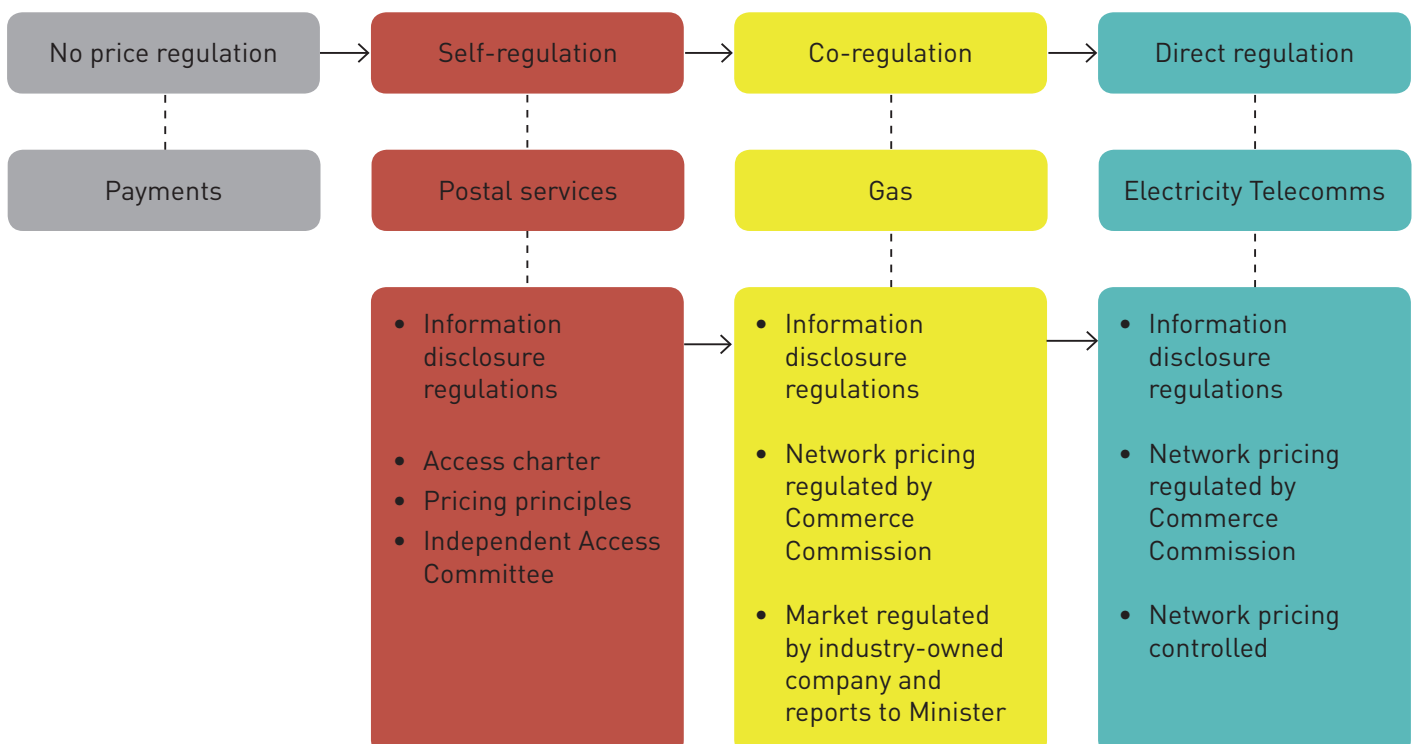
No price regulation

Self-regulation

Co-regulation

Direct regulation

Payments

Postal services

Gas

Electricity Telecomms

- Information disclosure regulations
- Access charter
- Pricing principles
- Independent Access Committee

- Information disclosure regulations
- Network pricing regulated by Commerce Commission
- Market regulated by industry-owned company and reports to Minister

- Information disclosure regulations
- Network pricing regulated by Commerce Commission
- Network pricing controlled